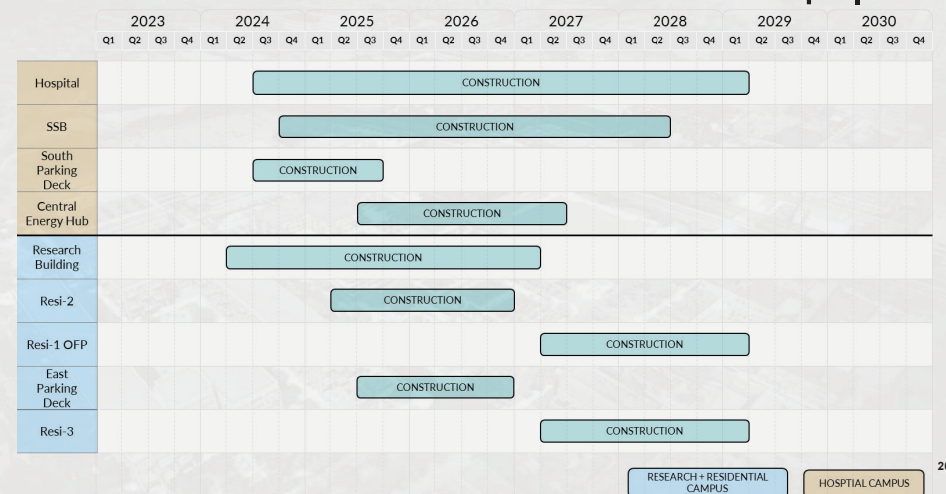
| | 2023 Q1 | Q2 | Q3 | Q4 | 2024 Q1 | Q2 | Q3 | Q4 | 2025 Q1 | Q2 | Q3 | Q4 | 2026 Q1 | Q2 | Q3 | Q4 | 2027 Q1 | Q2 | Q3 | Q4 | 2028 Q1 | Q2 | Q3 | Q4 | 2029 Q1 | Q2 | Q3 | Q4 | 2030 Q1 | Q2 | Q3 | Q4 |
|---|---|---|---|---|---|---|---|---|---|---|---|---|---|---|---|---|---|---|---|---|---|---|---|---|---|---|---|---|---|---|---|---|
| Hospital | | | | | | | CONSTRUCTION | | | | | | | | | | | | | | | | | | | | | | | | | |
| SSB | | | | | | | | CONSTRUCTION | | | | | | | | | | | | | | | | | | | | | | | | |
| South Parking Deck | | | | | | | CONSTRUCTION | | | | | | | | | | | | | | | | | | | | | | | | | |
| Central Energy Hub | | | | | | | | | | | CONSTRUCTION | | | | | | | | | | | | | | | | | | | | | |
| Research Building | | | | | | CONSTRUCTION | | | | | | | | | | | | | | | | | | | | | | | | | | |
| Resi-2 | | | | | | | | | | CONSTRUCTION | | | | | | | | | | | | | | | | | | | | | | |
| Resi-1 OFP | | | | | | | | | | | | | | | | | | CONSTRUCTION | | | | | | | | | | | | | | |
| East Parking Deck | | | | | | | | | | | CONSTRUCTION | | | | | | | | | | | | | | | | | | | | | |
| Resi-3 | | | | | | | | | | | | | | | | | | CONSTRUCTION | | | | | | | | | | | | | | |

RESEARCH + RESIDENTIAL CAMPUS

HOSPTIAL CAMPUS

2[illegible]